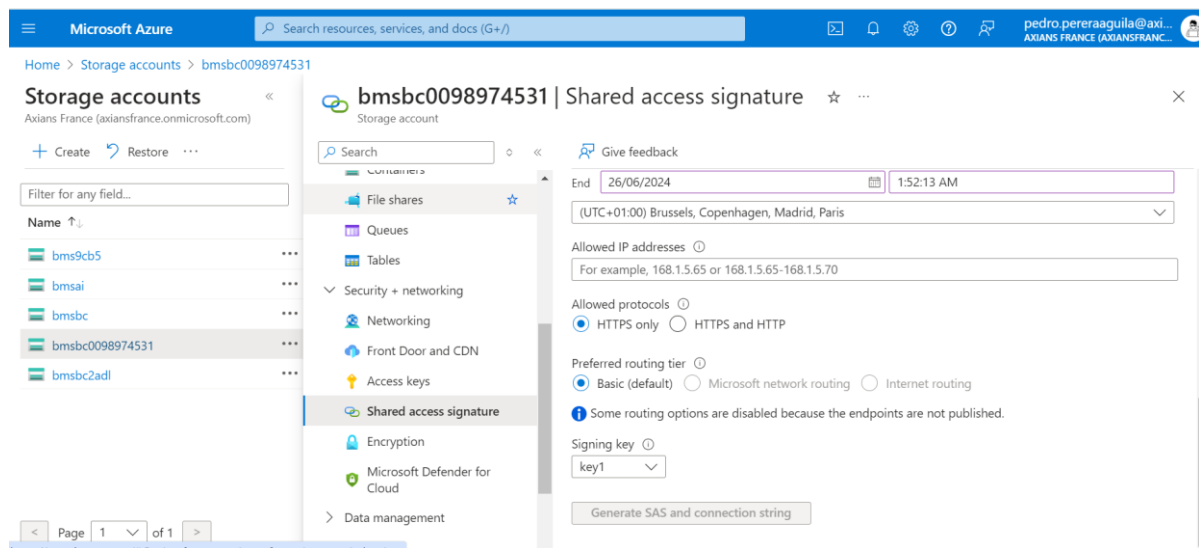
Microsoft Azure
Search resources, services, and docs (G+/)
pedro.pereraaguila@axi...
AXIANS FRANCE (AXIANSFRANC...

Home > Storage accounts > bmsbc0098974531

Storage accounts
Axians France (axiansfrance.onmicrosoft.com)
+ Create Restore ···
Filter for any field...
Name ↑↓
bms9cb5
bmsai
bmsbc
bmsbc0098974531
bmsbc2adl
< Page 1 of 1 >

bmsbc0098974531 | Shared access signature ☆ ···
Storage account

Search
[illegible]
File shares
Queues
Tables
Security + networking
Networking
Front Door and CDN
Access keys
Shared access signature
Encryption
Microsoft Defender for Cloud
Data management

Give feedback
End 26/06/2024 1:52:13 AM
(UTC+01:00) Brussels, Copenhagen, Madrid, Paris
Allowed IP addresses ⓘ
For example, 168.1.5.65 or 168.1.5.65-168.1.5.70
Allowed protocols ⓘ
HTTPS only HTTPS and HTTP
Preferred routing tier ⓘ
Basic (default) Microsoft network routing Internet routing
Some routing options are disabled because the endpoints are not published.
Signing key ⓘ
key1
Generate SAS and connection string